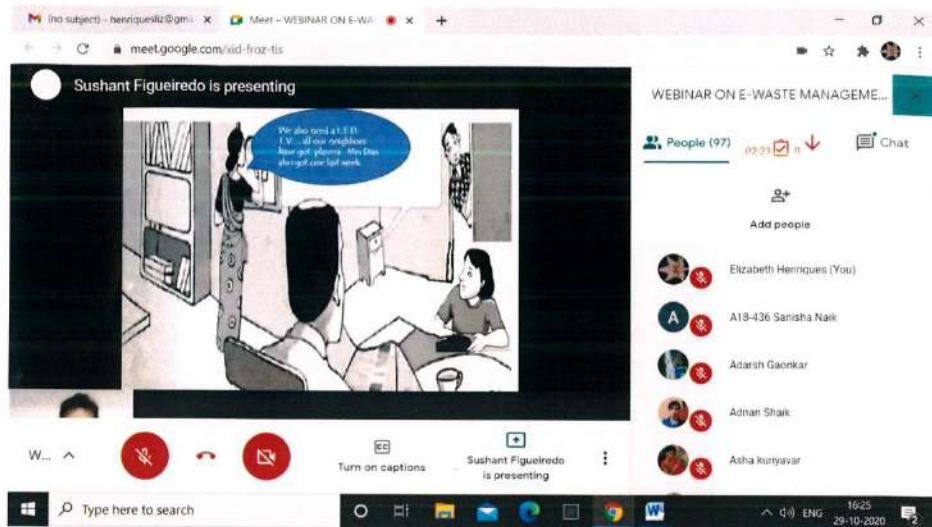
(no subject) - henriquesliz@gm... ×
Meet – WEBINAR ON E-WA... ×
+
meet.google.com/xid-froz-tis
Sushant Figueiredo is presenting
We also need a L.E.D. T.V. - all our neighbors have got plasma. Mrs Dias also got one last week
WEBINAR ON E-WASTE MANAGEME...
People (97)
Chat
Add people
Elizabeth Henriques (You)
A18-436 Sanisha Naik
Adarsh Gaonkar
Adnan Shaik
Asha kuriyavar
W...
Turn on captions
Sushant Figueiredo is presenting
Type here to search
ENG
16:25
29-10-2020